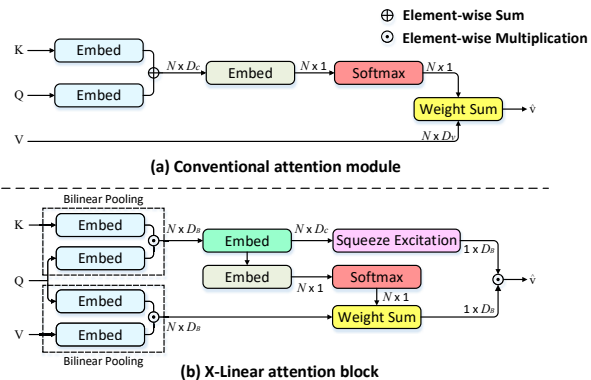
$\oplus$ Element-wise Sum

$\odot$ Element-wise Multiplication

K

Embed

Q

Embed

$N \times D_C$

Embed

$N \times 1$

Softmax

$N \times 1$

Weight Sum

$\hat{v}$

V

$N \times D_V$

(a) Conventional attention module

Bilinear Pooling

K

Embed

Embed

$N \times D_B$

Embed

$N \times D_C$

Squeeze Excitation

$1 \times D_B$

Q

Embed

$N \times 1$

Softmax

$N \times 1$

$\hat{v}$

Embed

V

Embed

$N \times D_B$

Weight Sum

$1 \times D_B$

Bilinear Pooling

(b) X-Linear attention block